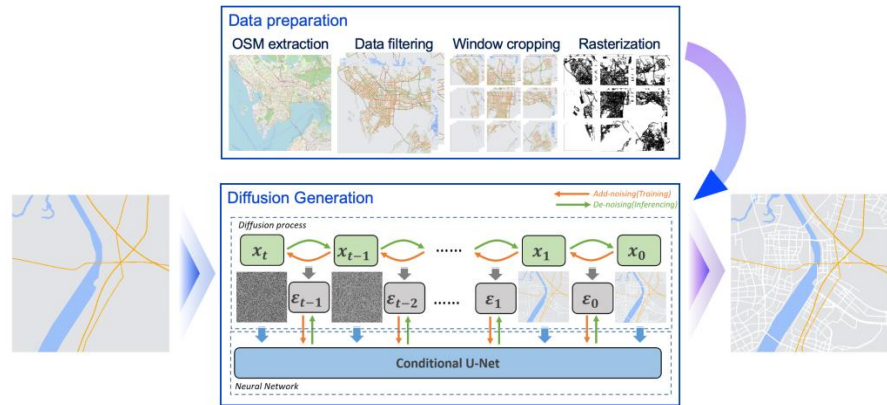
Data preparation

OSM extraction

Data filtering

Window cropping

Rasterization

Diffusion Generation

Add-noising(Training)

De-noising(Inferencing)

Diffusion process

$x_t$

$x_{t-1}$

......

$x_1$

$x_0$

$\varepsilon_{t-1}$

$\varepsilon_{t-2}$

......

$\varepsilon_1$

$\varepsilon_0$

Conditional U-Net

Neural Network